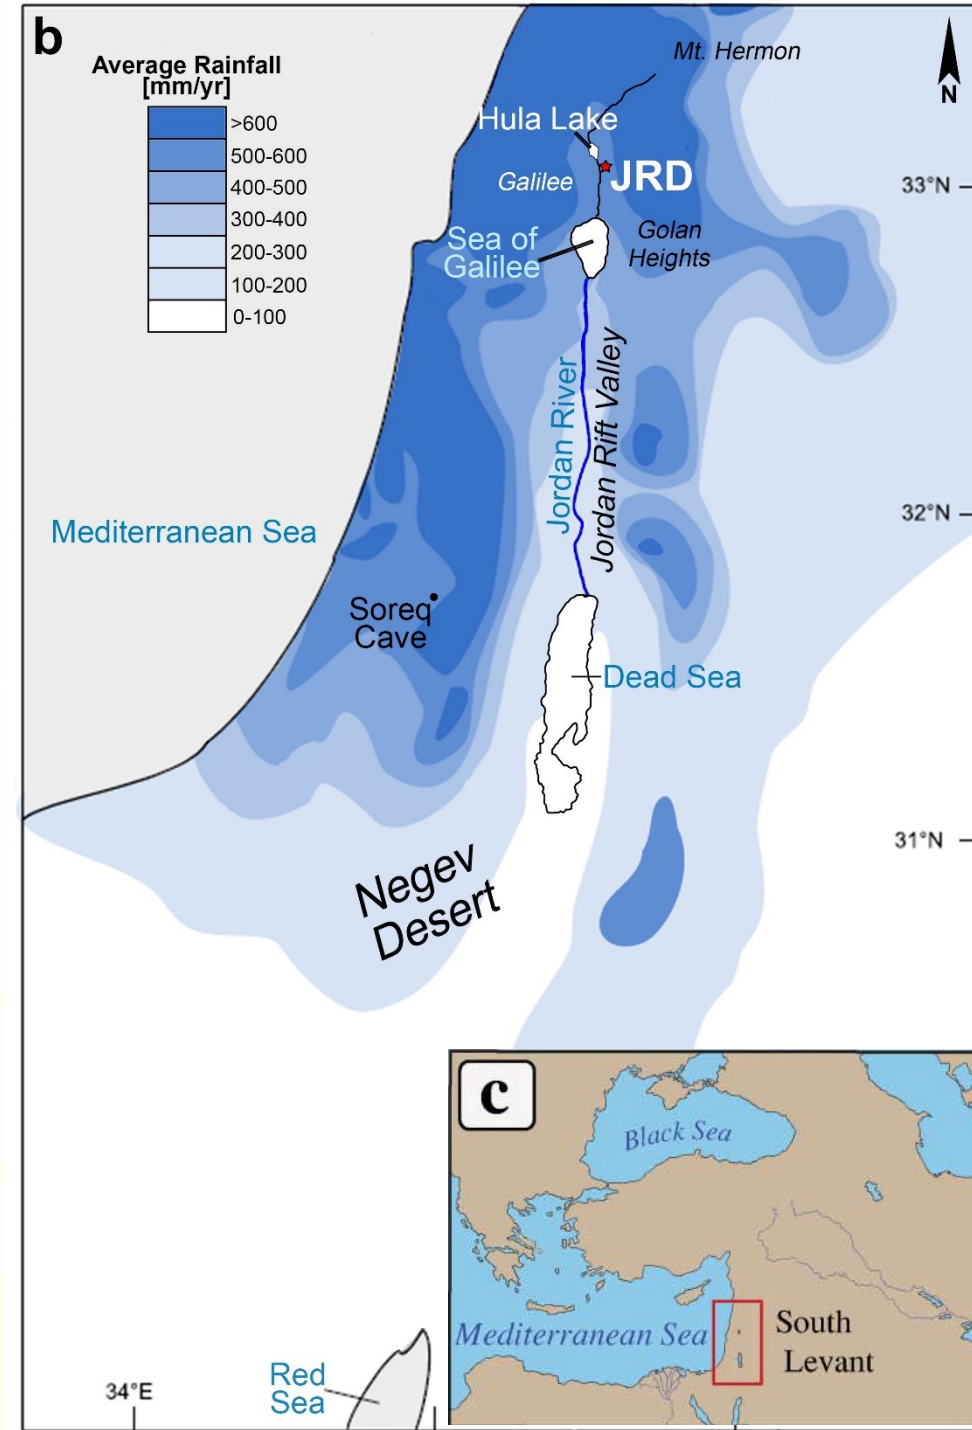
b

Average Rainfall [mm/yr]

| |
|---|
| >600 |
| 500-600 |
| 400-500 |
| 300-400 |
| 200-300 |
| 100-200 |
| 0-100 |

Mt. Hermon

N

Hula Lake

Galilee

JRD

33°N

Sea of Galilee

Golan Heights

Jordan River

Jordan Rift Valley

Mediterranean Sea

32°N

Soreq Cave

Dead Sea

31°N

Negev Desert

c

Black Sea

Mediterranean Sea

South Levant

34°E

Red Sea